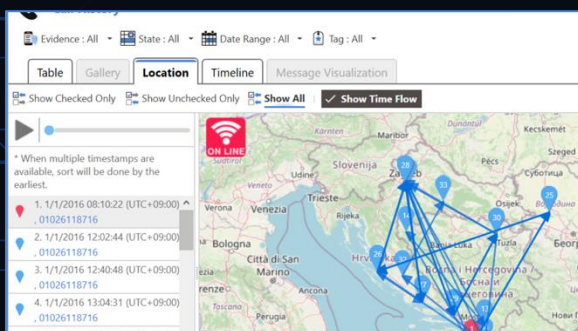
Evidence : All State : All Date Range : All Tag : All

Table Gallery Location Timeline Message Visualization

Show Checked Only Show Unchecked Only Show All ✓ Show Time Flow

* When multiple timestamps are available, sort will be done by the earliest.

1. 1/1/2016 08:10:22 (UTC+09:00) , 01026118716

2. 1/1/2016 12:02:44 (UTC+09:00) , 01026118716

3. 1/1/2016 12:40:48 (UTC+09:00) , 01026118716

4. 1/1/2016 13:04:31 (UTC+09:00) , 01026118716

ON LINE

Kärnten Kecskemét Slovenija Zagreb Trieste Rijeka Venezia Hrvatska Bologna Città di San Marino Firenze Bosna i Hercegovina Босна и Херцеговина Beograd

28 33 25 30 17 13

Sudtirol